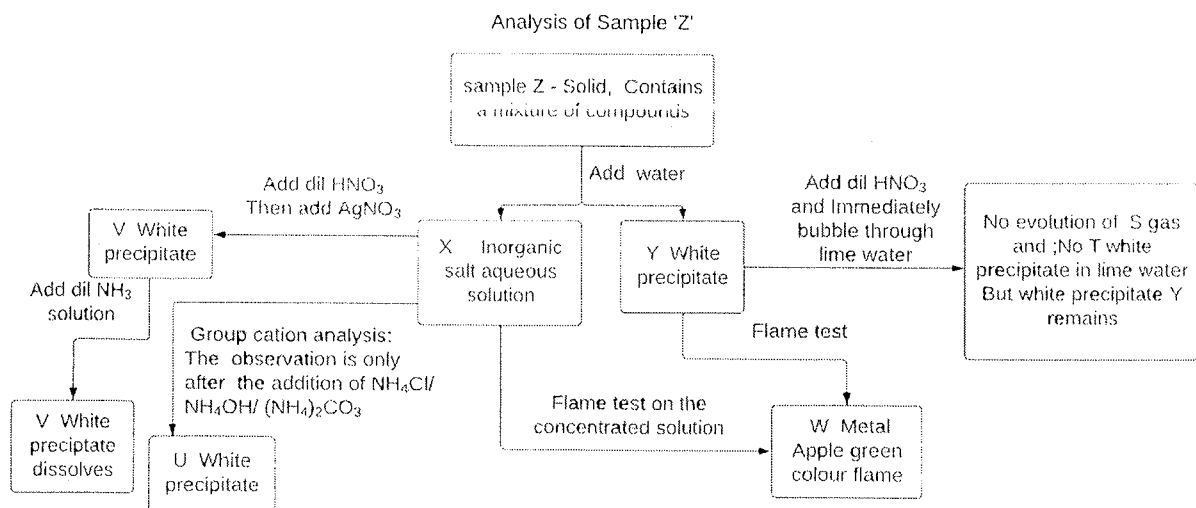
Analysis of Sample 'Z'

sample Z - Solid, Contains a mixture of compounds

Add water

Add dil $HNO_3$ Then add $AgNO_3$

V White precipitate

X Inorganic salt aqueous solution

Y White precipitate

Add dil $HNO_3$ and Immediately bubble through lime water

No evolution of S gas and ;No T white precipitate in lime water But white precipitate Y remains

Add dil $NH_3$ solution

Group cation analysis: The observation is only after the addition of $NH_4Cl$/ $NH_4OH$/ $(NH_4)_2CO_3$

Flame test

V White preciptate dissolves

U White precipitate

Flame test on the concentrated solution

W Metal Apple green colour flame